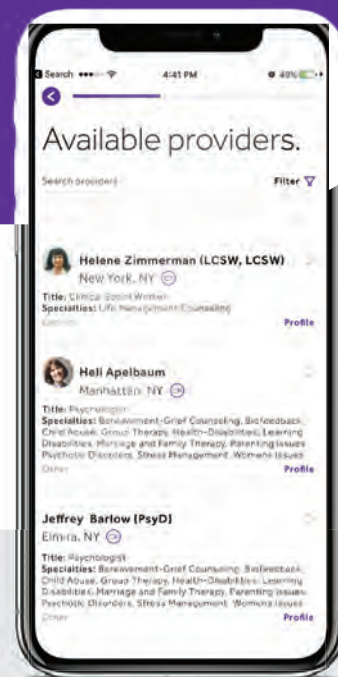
Search ••••○ 4:41 PM 49%

Available providers.

Search providers Filter

Helene Zimmerman (LCSW, LCSW)
New York, NY

Title: Clinical Social Worker
Specialties: Life Management Counseling
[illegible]
Profile

Heli Apelbaum
Manhattan, NY

Title: Psychologist
Specialties: Bereavement-Grief Counseling, Biofeedback, Child Abuse, Group Therapy, Health-Disabilities, Learning Disabilities, Marriage and Family Therapy, Parenting Issues, Psychotic Disorders, Stress Management, Womens Issues
Other
Profile

Jeffrey Barlow (PsyD)
Elmira, NY

Title: Psychologist
Specialties: Bereavement-Grief Counseling, Biofeedback, Child Abuse, Group Therapy, Health-Disabilities, Learning Disabilities, Marriage and Family Therapy, Parenting Issues, Psychotic Disorders, Stress Management, Womens Issues
Other
Profile